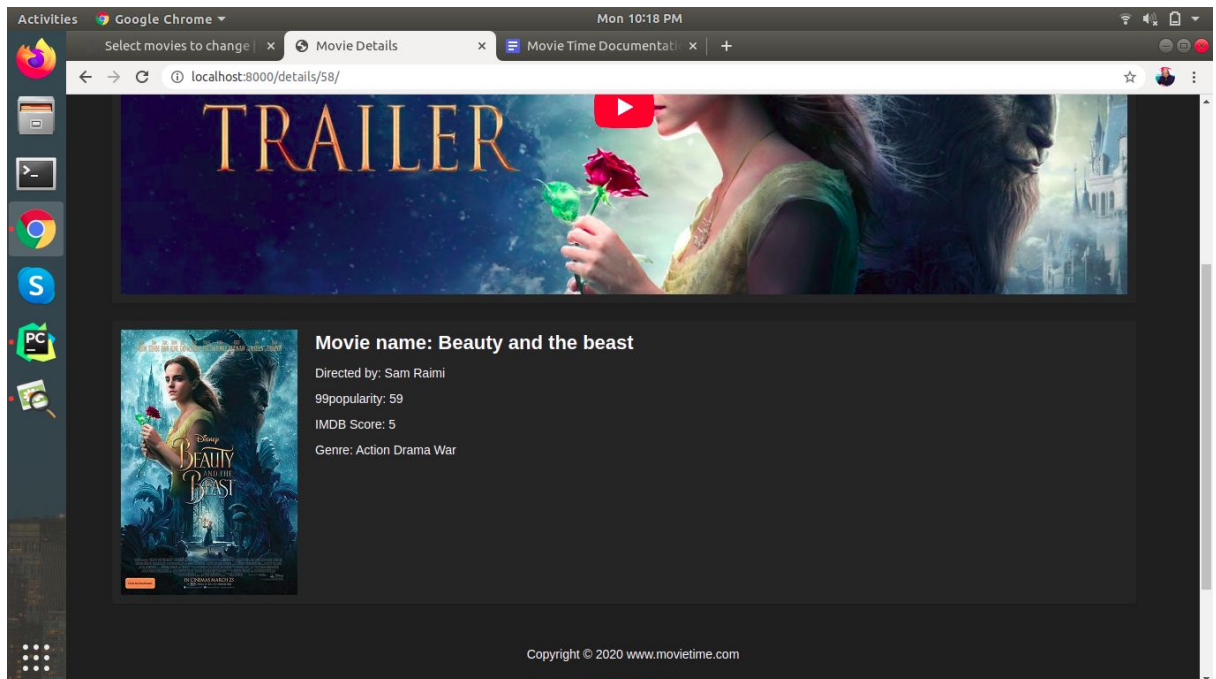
Activities Google Chrome ▾ Mon 10:18 PM

Select movies to change | × Movie Details × Movie Time Documentati × +

localhost:8000/details/58/

TRAILER

Disney
BEAUTY AND THE BEAST
IN CINEMAS MARCH 23

Movie name: Beauty and the beast

Directed by: Sam Raimi

99popularity: 59

IMDB Score: 5

Genre: Action Drama War

Copyright © 2020 www.movietime.com